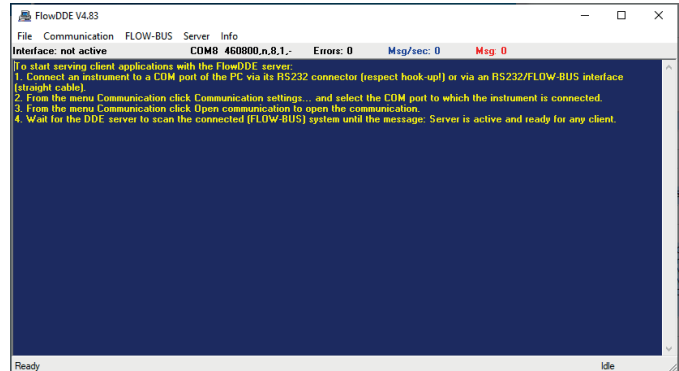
FlowDDE V4.83

File Communication FLOW-BUS Server Info

Interface: not active COM8 460800,n,8,1,- Errors: 0 Msg/sec: 0 Msg: 0

To start serving client applications with the FlowDDE server:
1. Connect an instrument to a COM port of the PC via its RS232 connector (respect hook-up!) or via an RS232/FLOW-BUS interface (straight cable).
2. From the menu Communication click Communication settings... and select the COM port to which the instrument is connected.
3. From the menu Communication click Open communication to open the communication.
4. Wait for the DDE server to scan the connected (FLOW-BUS) system until the message: Server is active and ready for any client.

Ready Idle